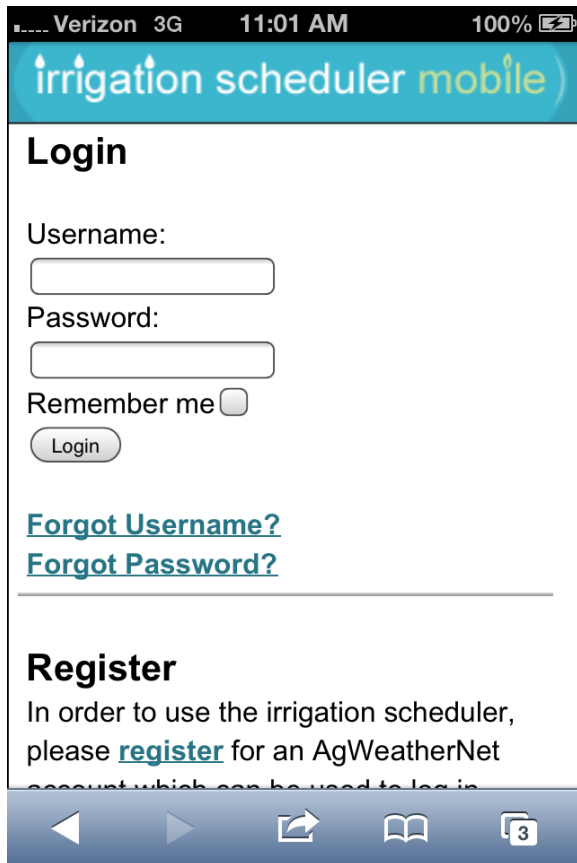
Verizon 3G 11:01 AM 100%

irrigation scheduler mobile

Login

Username:

Password:

Remember me

Login

Forgot Username?
Forgot Password?

Register

In order to use the irrigation scheduler, please register for an AgWeatherNet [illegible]

3